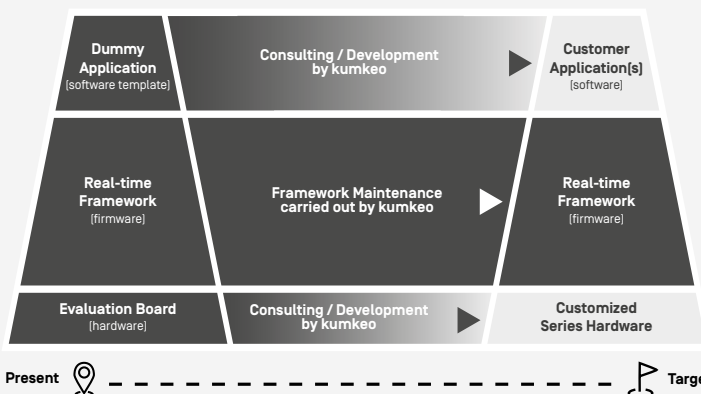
Dummy Application
[software template]

Consulting / Development by kumkeo

Customer Application[s]
[software]

Real-time Framework
[firmware]

Framework Maintenance carried out by kumkeo

Real-time Framework
[firmware]

Evaluation Board
[hardware]

Consulting / Development by kumkeo

Customized Series Hardware

Present

Targe